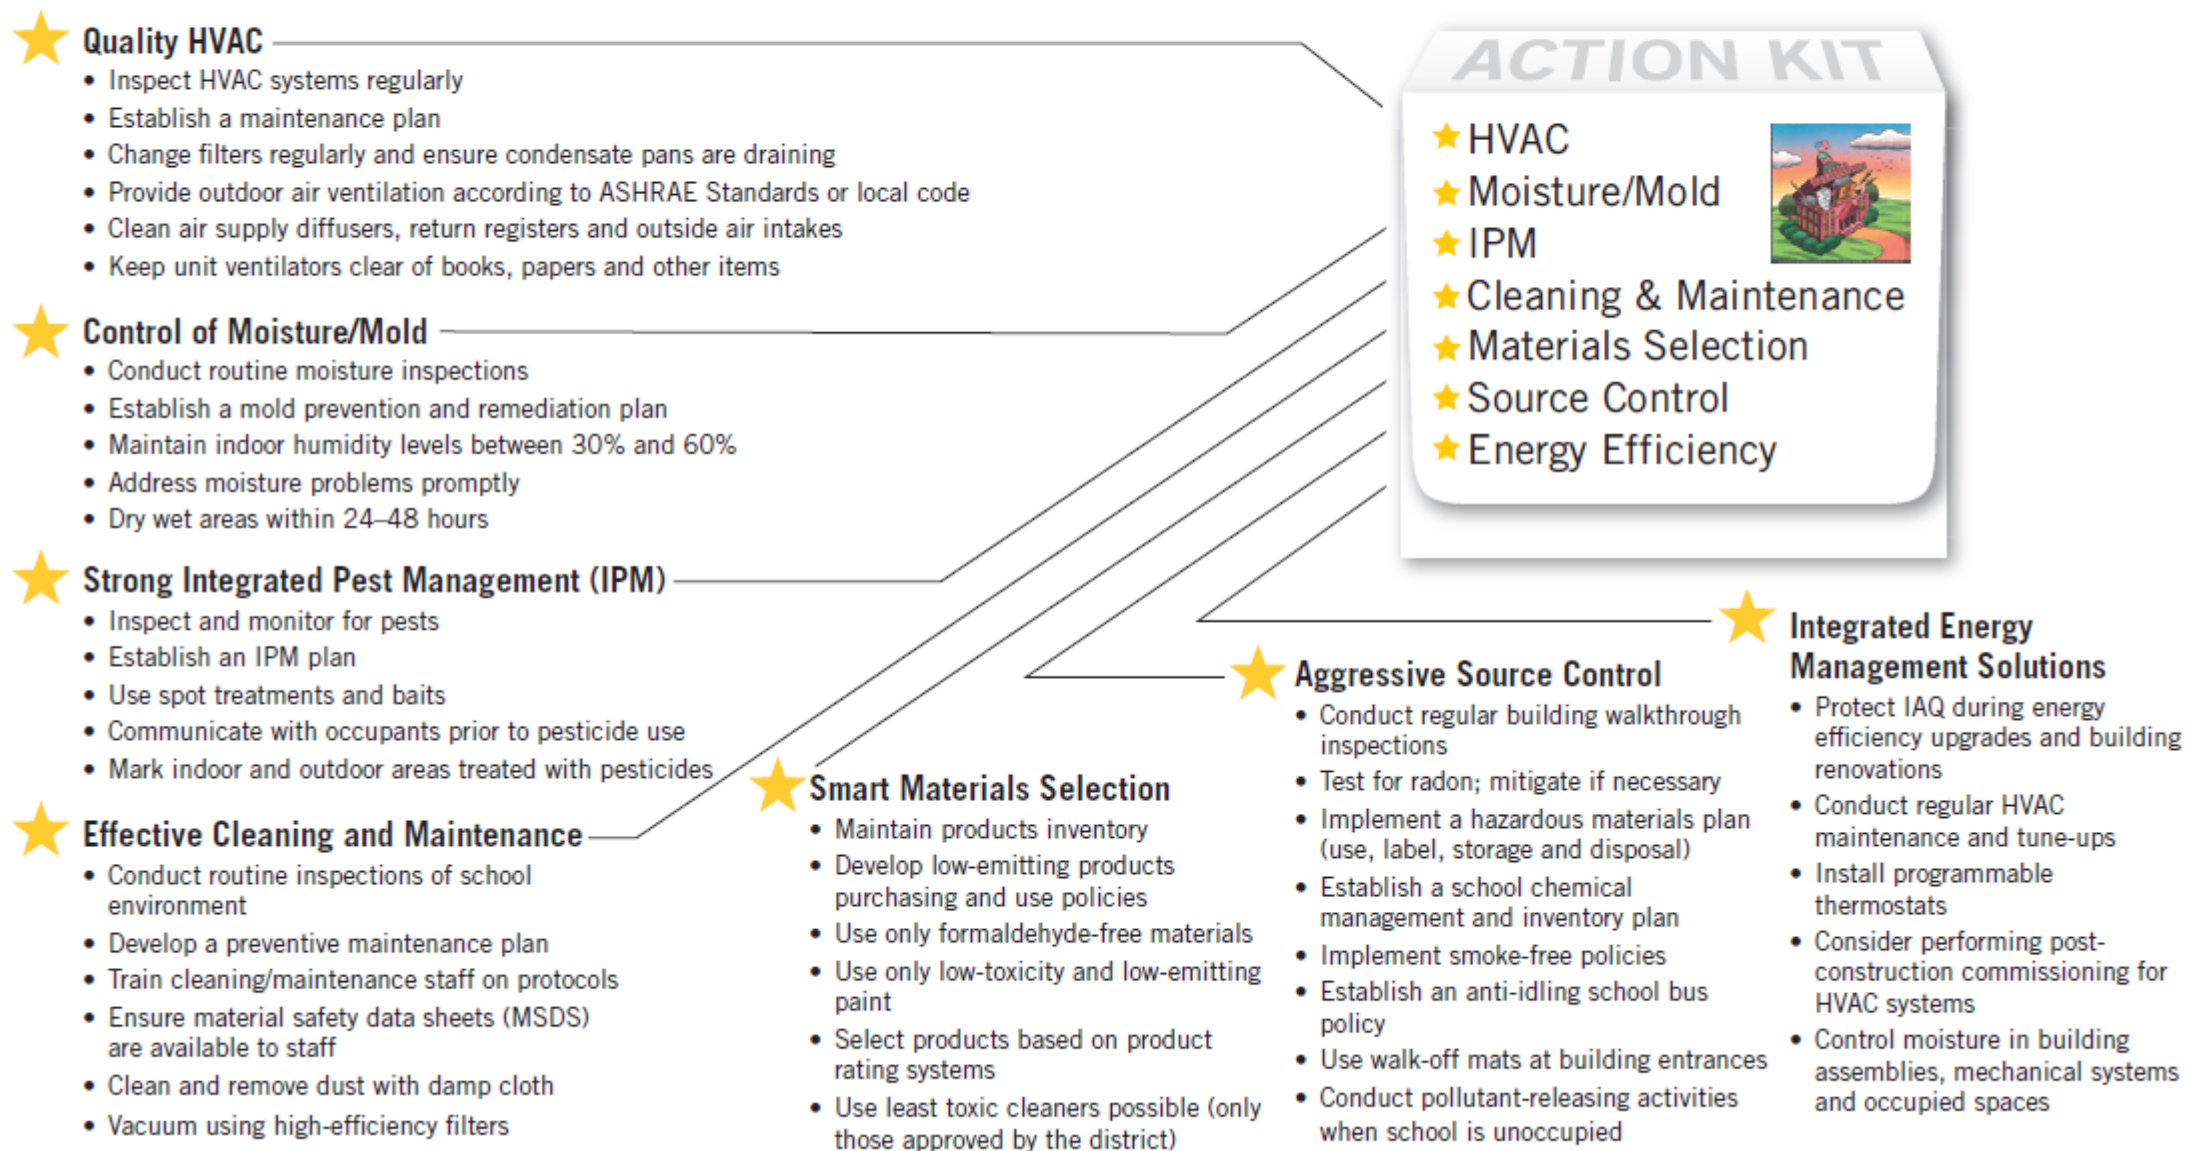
ACTION KIT

HVAC
Moisture/Mold
IPM
Cleaning & Maintenance
Materials Selection
Source Control
Energy Efficiency

Quality HVAC
• Inspect HVAC systems regularly
• Establish a maintenance plan
• Change filters regularly and ensure condensate pans are draining
• Provide outdoor air ventilation according to ASHRAE Standards or local code
• Clean air supply diffusers, return registers and outside air intakes
• Keep unit ventilators clear of books, papers and other items

Control of Moisture/Mold
• Conduct routine moisture inspections
• Establish a mold prevention and remediation plan
• Maintain indoor humidity levels between 30% and 60%
• Address moisture problems promptly
• Dry wet areas within 24–48 hours

Strong Integrated Pest Management (IPM)
• Inspect and monitor for pests
• Establish an IPM plan
• Use spot treatments and baits
• Communicate with occupants prior to pesticide use
• Mark indoor and outdoor areas treated with pesticides

Effective Cleaning and Maintenance
• Conduct routine inspections of school environment
• Develop a preventive maintenance plan
• Train cleaning/maintenance staff on protocols
• Ensure material safety data sheets (MSDS) are available to staff
• Clean and remove dust with damp cloth
• Vacuum using high-efficiency filters

Smart Materials Selection
• Maintain products inventory
• Develop low-emitting products purchasing and use policies
• Use only formaldehyde-free materials
• Use only low-toxicity and low-emitting paint
• Select products based on product rating systems
• Use least toxic cleaners possible (only those approved by the district)

Aggressive Source Control
• Conduct regular building walkthrough inspections
• Test for radon; mitigate if necessary
• Implement a hazardous materials plan (use, label, storage and disposal)
• Establish a school chemical management and inventory plan
• Implement smoke-free policies
• Establish an anti-idling school bus policy
• Use walk-off mats at building entrances
• Conduct pollutant-releasing activities when school is unoccupied

Integrated Energy Management Solutions
• Protect IAQ during energy efficiency upgrades and building renovations
• Conduct regular HVAC maintenance and tune-ups
• Install programmable thermostats
• Consider performing post-construction commissioning for HVAC systems
• Control moisture in building assemblies, mechanical systems and occupied spaces